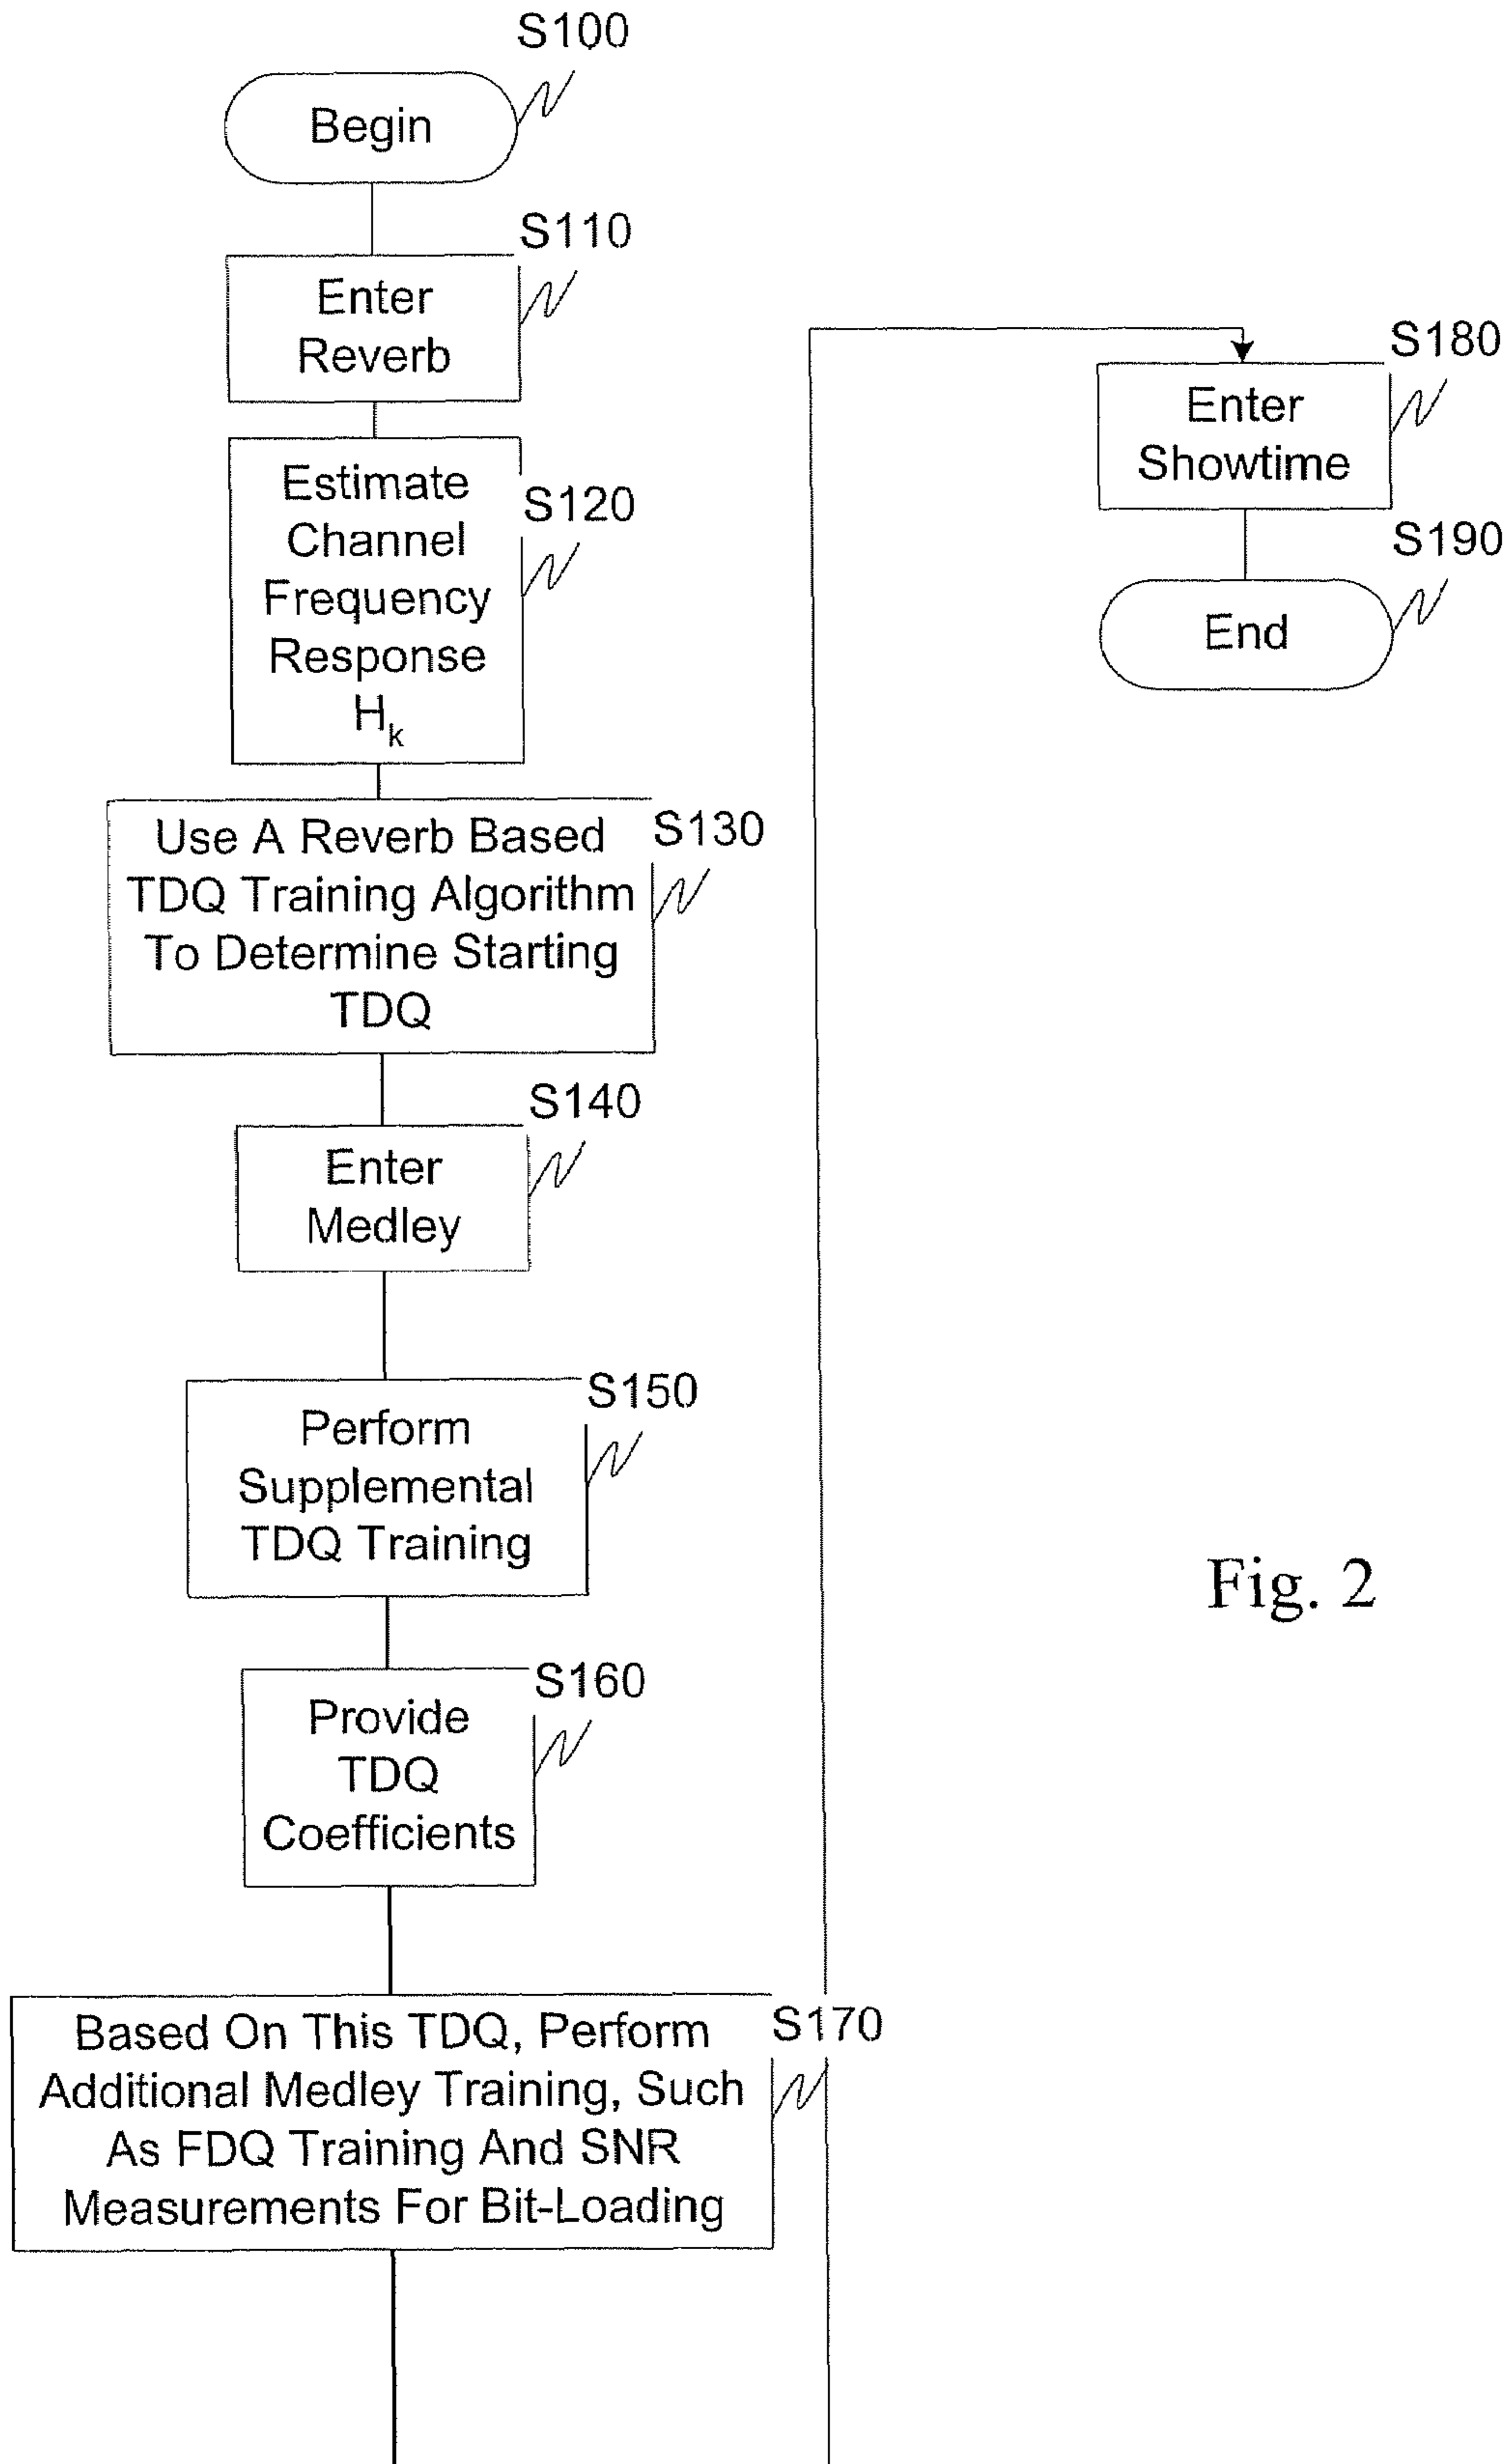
S100

Begin

S110

Enter Reverb

Estimate Channel Frequency Response $H_k$

S120

Use A Reverb Based TDQ Training Algorithm To Determine Starting TDQ

S130

S140

Enter Medley

S150

Perform Supplemental TDQ Training

S160

Provide TDQ Coefficients

Based On This TDQ, Perform Additional Medley Training, Such As FDQ Training And SNR Measurements For Bit-Loading

S170

S180

Enter Showtime

S190

End

Fig. 2